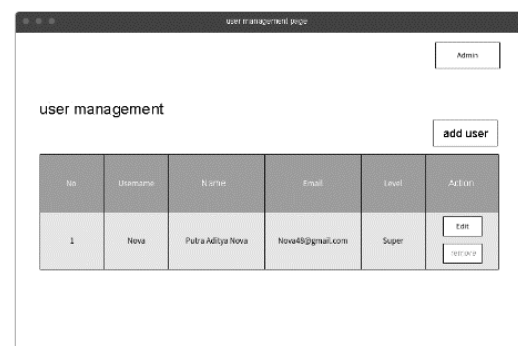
user management page

Admin

user management

add user

| No | Username | Name | Email | Level | Action |
|---|---|---|---|---|---|
| 1 | Nova | Putra Aditya Nova | Nova48@gmail.com | Super | Edit remove |